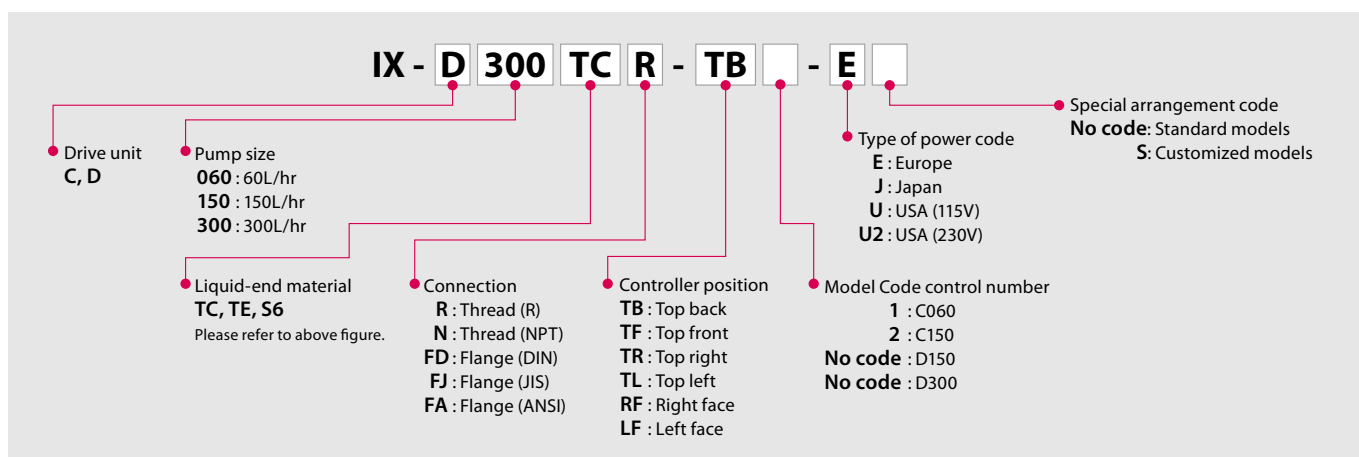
IX - D 300 TC R - TB - E

Special arrangement code
No code: Standard models
S: Customized models

Type of power code
E : Europe
J : Japan
U : USA (115V)
U2 : USA (230V)

Drive unit
C, D

Pump size
060 : 60L/hr
150 : 150L/hr
300 : 300L/hr

Liquid-end material
TC, TE, S6
Please refer to above figure.

Connection
R : Thread (R)
N : Thread (NPT)
FD : Flange (DIN)
FJ : Flange (JIS)
FA : Flange (ANSI)

Controller position
TB : Top back
TF : Top front
TR : Top right
TL : Top left
RF : Right face
LF : Left face

Model Code control number
1 : C060
2 : C150
No code : D150
No code : D300